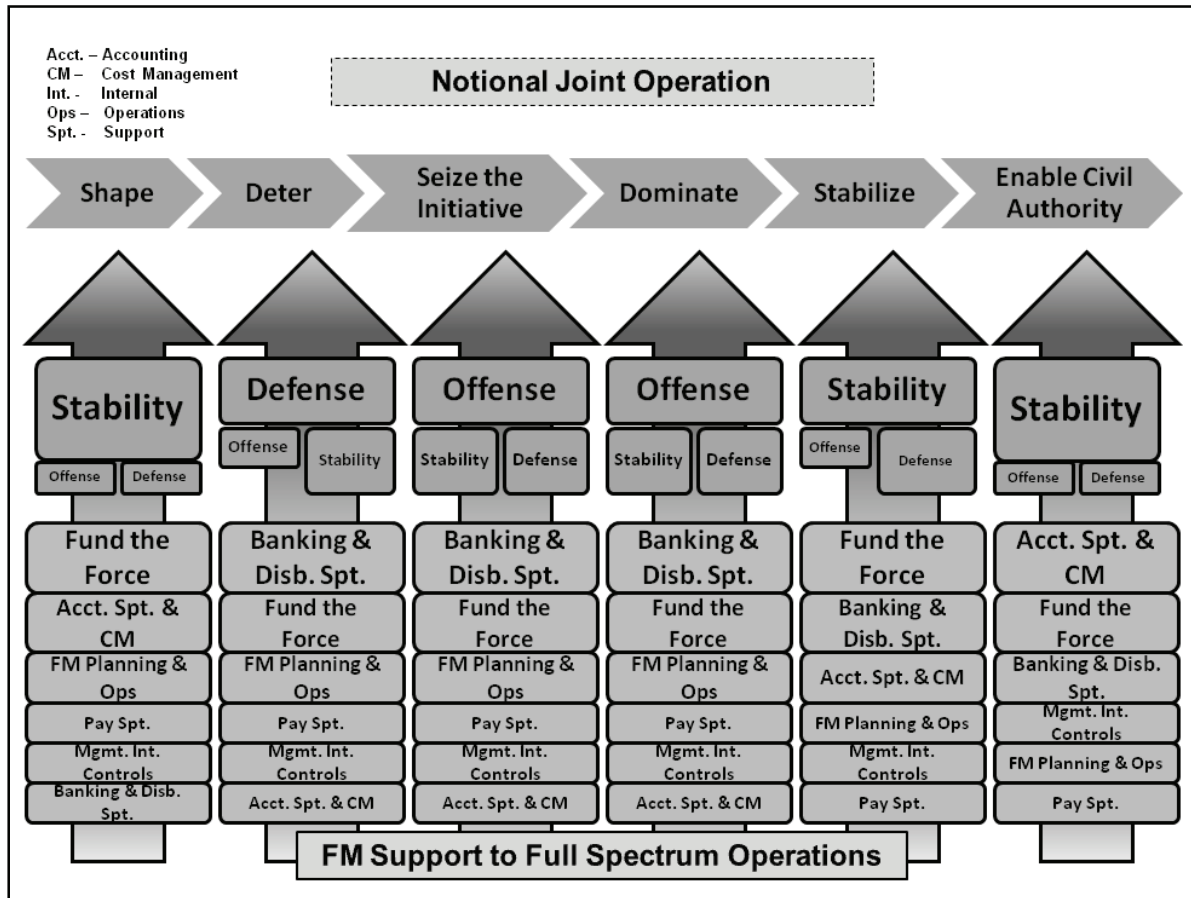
Acct. – Accounting
CM – Cost Management
Int. - Internal
Ops – Operations
Spt. - Support

Notional Joint Operation

Shape

Deter

Seize the Initiative

Dominate

Stabilize

Enable Civil Authority

Stability
Offense
Defense
Fund the Force
Acct. Spt. & CM
FM Planning & Ops
Pay Spt.
Mgmt. Int. Controls
Banking & Disb. Spt.

Defense
Offense
Stability
Banking & Disb. Spt.
Fund the Force
FM Planning & Ops
Pay Spt.
Mgmt. Int. Controls
Acct. Spt. & CM

Offense
Stability
Defense
Banking & Disb. Spt.
Fund the Force
FM Planning & Ops
Pay Spt.
Mgmt. Int. Controls
Acct. Spt. & CM

Offense
Stability
Defense
Banking & Disb. Spt.
Fund the Force
FM Planning & Ops
Pay Spt.
Mgmt. Int. Controls
Acct. Spt. & CM

Stability
Offense
Defense
Fund the Force
Banking & Disb. Spt.
Acct. Spt. & CM
FM Planning & Ops
Mgmt. Int. Controls
Pay Spt.

Stability
Offense
Defense
Acct. Spt. & CM
Fund the Force
Banking & Disb. Spt.
Mgmt. Int. Controls
FM Planning & Ops
Pay Spt.

FM Support to Full Spectrum Operations